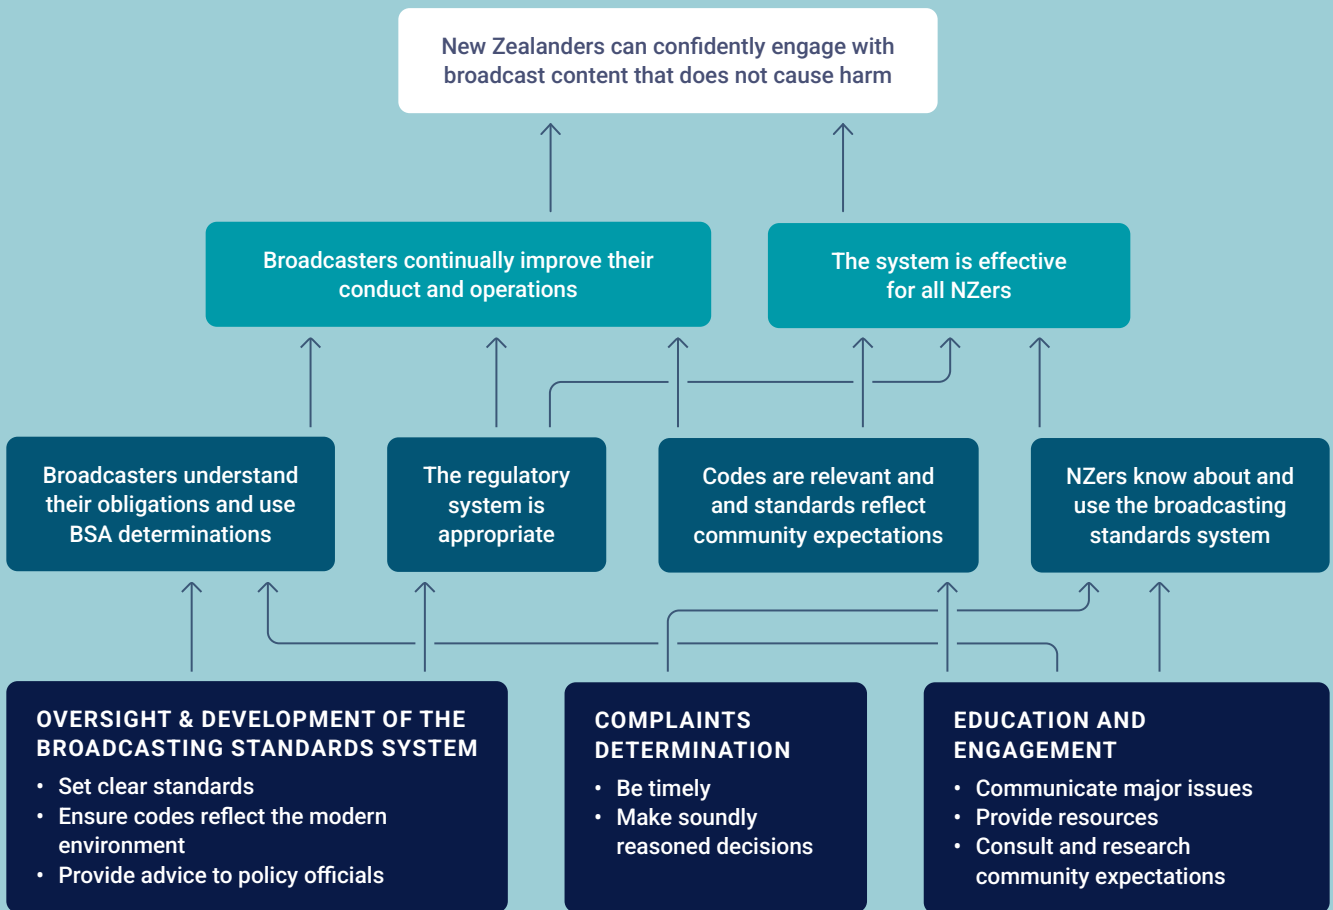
New Zealanders can confidently engage with broadcast content that does not cause harm

Broadcasters continually improve their conduct and operations

The system is effective for all NZers

Broadcasters understand their obligations and use BSA determinations

The regulatory system is appropriate

Codes are relevant and and standards reflect community expectations

NZers know about and use the broadcasting standards system

OVERSIGHT & DEVELOPMENT OF THE BROADCASTING STANDARDS SYSTEM
• Set clear standards
• Ensure codes reflect the modern environment
• Provide advice to policy officials

COMPLAINTS DETERMINATION
• Be timely
• Make soundly reasoned decisions

EDUCATION AND ENGAGEMENT
• Communicate major issues
• Provide resources
• Consult and research community expectations